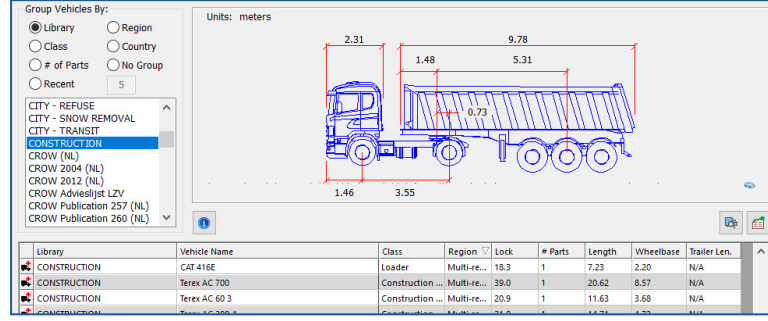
Group Vehicles By:

Library
Region
Class
Country
# of Parts
No Group
Recent
5

CITY - REFUSE
CITY - SNOW REMOVAL
CITY - TRANSIT
CONSTRUCTION
CROW (NL)
CROW 2004 (NL)
CROW 2012 (NL)
CROW Advieslijst LZV
CROW Publication 257 (NL)
CROW Publication 260 (NL)

Units: meters

2.31
9.78
1.48
5.31
0.73
1.46
3.55

| | Library | Vehicle Name | Class | Region | Lock | # Parts | Length | Wheelbase | Trailer Len. |
|---|---|---|---|---|---|---|---|---|---|
| | CONSTRUCTION | CAT 416E | Loader | Multi-re... | 18.3 | 1 | 7.23 | 2.20 | N/A |
| | CONSTRUCTION | Terex AC 700 | Construction ... | Multi-re... | 39.0 | 1 | 20.62 | 8.57 | N/A |
| | CONSTRUCTION | Terex AC 60 3 | Construction ... | Multi-re... | 20.9 | 1 | 11.63 | 3.68 | N/A |
| | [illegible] | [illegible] | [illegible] | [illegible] | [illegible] | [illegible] | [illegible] | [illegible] | N/A |